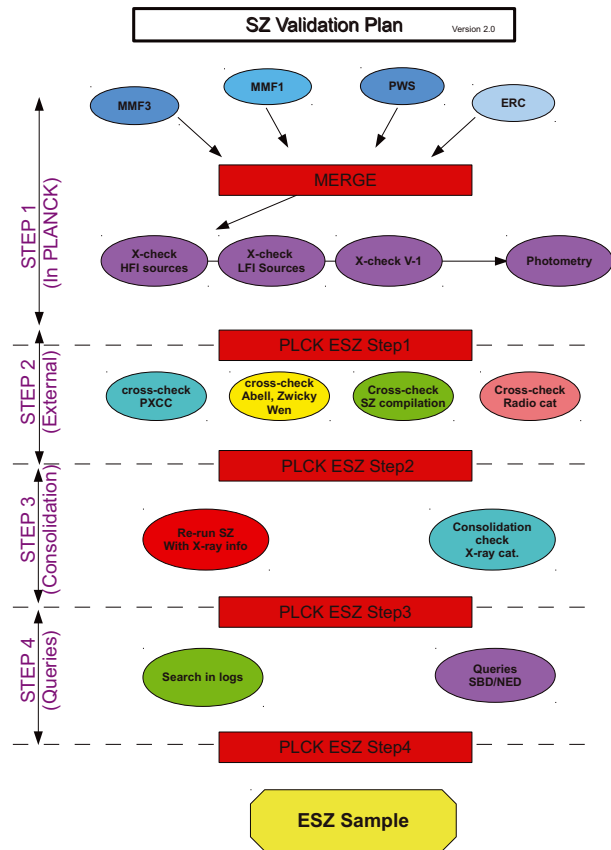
SZ Validation Plan
Version 2.0

STEP 1
(In PLANCK)

MMF3
MMF1
PWS
ERC

MERGE

X-check HFI sources
X-check LFI Sources
X-check V-1
Photometry

PLCK ESZ Step1

STEP 2
(External)

cross-check PXCC
cross-check Abell, Zwicky Wen
Cross-check SZ compilation
Cross-check Radio cat

PLCK ESZ Step2

STEP 3
(Consolidation)

Re-run SZ With X-ray info
Consolidation check X-ray cat.

PLCK ESZ Step3

STEP 4
(Queries)

Search in logs
Queries SBD/NED

PLCK ESZ Step4

ESZ Sample